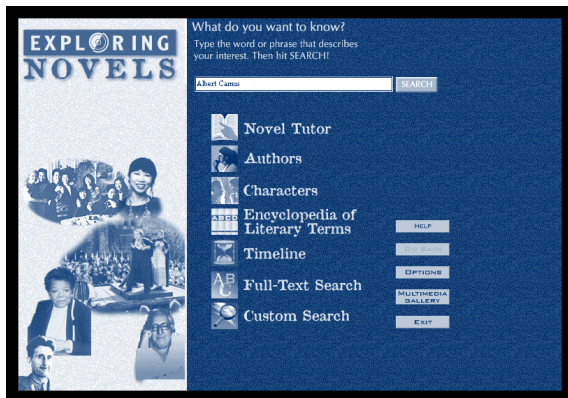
EXPLORING NOVELS

What do you want to know?
Type the word or phrase that describes your interest. Then hit SEARCH!

Albert Camus

SEARCH

Novel Tutor

Authors

Characters

Encyclopedia of Literary Terms

Timeline

Full-Text Search

Custom Search

HELP

GO BACK

OPTIONS

MULTIMEDIA GALLERY

EXIT